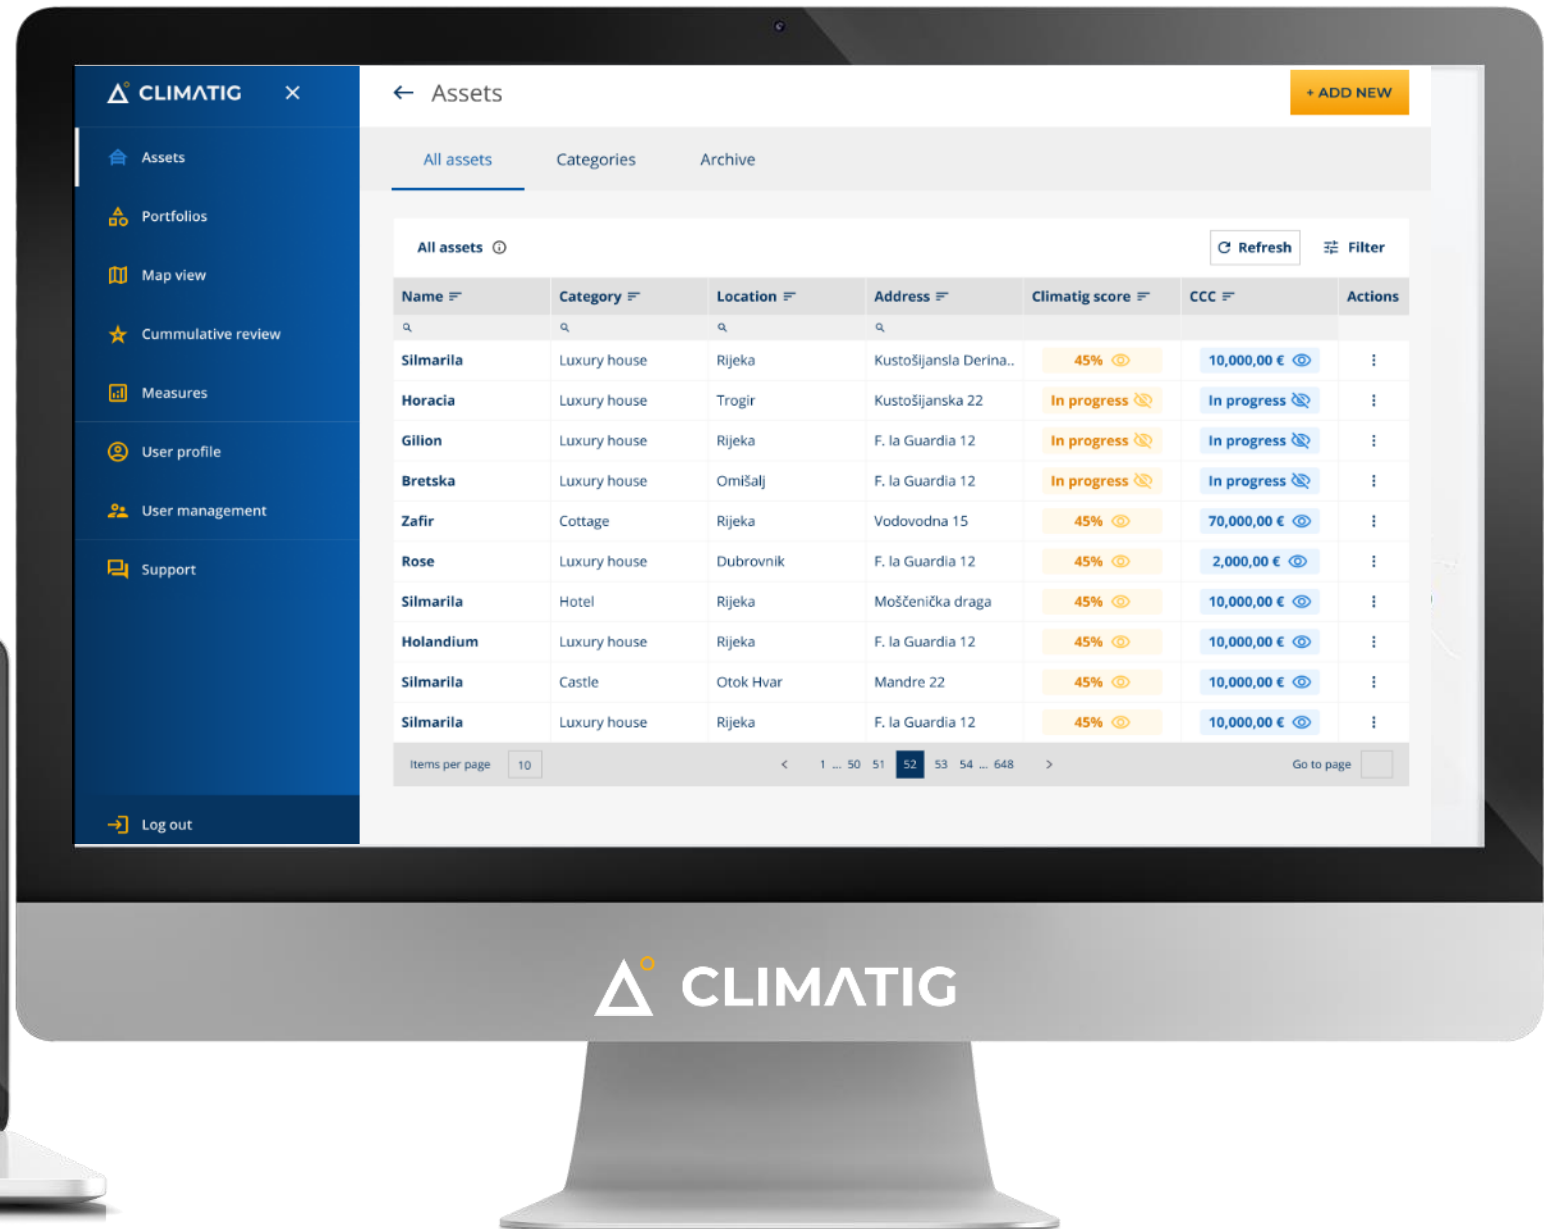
CLIMATIG ×

Assets
Portfolios
Map view
Cummulative review
Measures
User profile
User management
Support

Log out

← Assets

+ ADD NEW

All assets Categories Archive

All assets

Refresh Filter

| Name | Category | Location | Address | Climatig score | CCC | Actions |
|---|---|---|---|---|---|---|
| Silmarila | Luxury house | Rijeka | Kustošijansla Derina.. | 45% | 10,000,00 € | ⋮ |
| Horacia | Luxury house | Trogir | Kustošijanska 22 | In progress | In progress | ⋮ |
| Gilion | Luxury house | Rijeka | F. la Guardia 12 | In progress | In progress | ⋮ |
| Bretska | Luxury house | Omišalj | F. la Guardia 12 | In progress | In progress | ⋮ |
| Zafir | Cottage | Rijeka | Vodovodna 15 | 45% | 70,000,00 € | ⋮ |
| Rose | Luxury house | Dubrovnik | F. la Guardia 12 | 45% | 2,000,00 € | ⋮ |
| Silmarila | Hotel | Rijeka | Moščenička draga | 45% | 10,000,00 € | ⋮ |
| Holandium | Luxury house | Rijeka | F. la Guardia 12 | 45% | 10,000,00 € | ⋮ |
| Silmarila | Castle | Otok Hvar | Mandre 22 | 45% | 10,000,00 € | ⋮ |
| Silmarila | Luxury house | Rijeka | F. la Guardia 12 | 45% | 10,000,00 € | ⋮ |

Items per page 10

‹ 1 ... 50 51 52 53 54 ... 648 ›

Go to page

CLIMATIG